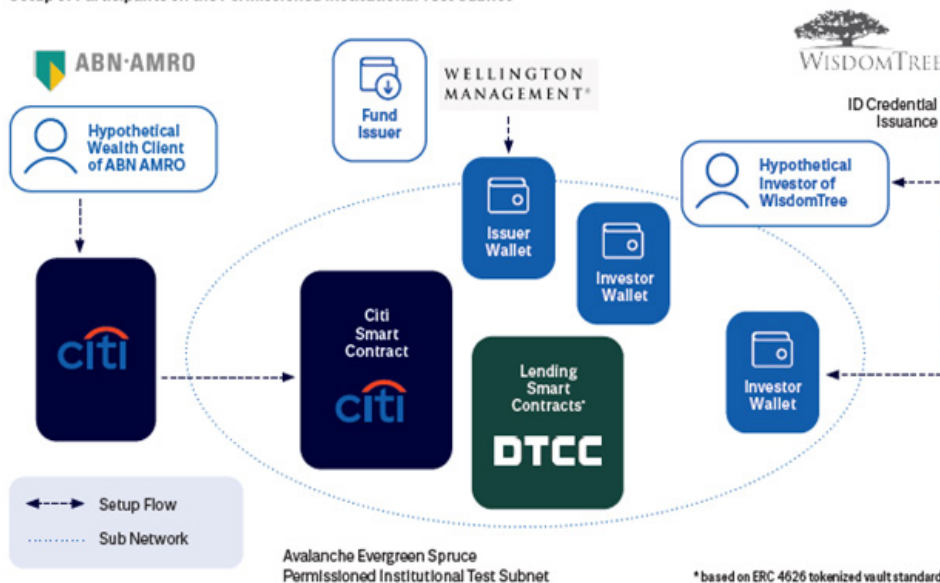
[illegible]

ABN·AMRO

Hypothetical Wealth Client of ABN AMRO

citi

Fund Issuer

WELLINGTON MANAGEMENT®

Issuer Wallet

Investor Wallet

Citi Smart Contract

citi

Lending Smart Contracts*

DTCC

WISDOMTREE

ID Credential Issuance

Hypothetical Investor of WisdomTree

Investor Wallet

Setup Flow

Sub Network

Avalanche Evergreen Spruce Permissioned Institutional Test Subnet

* based on ERC 4626 tokenized vault standard